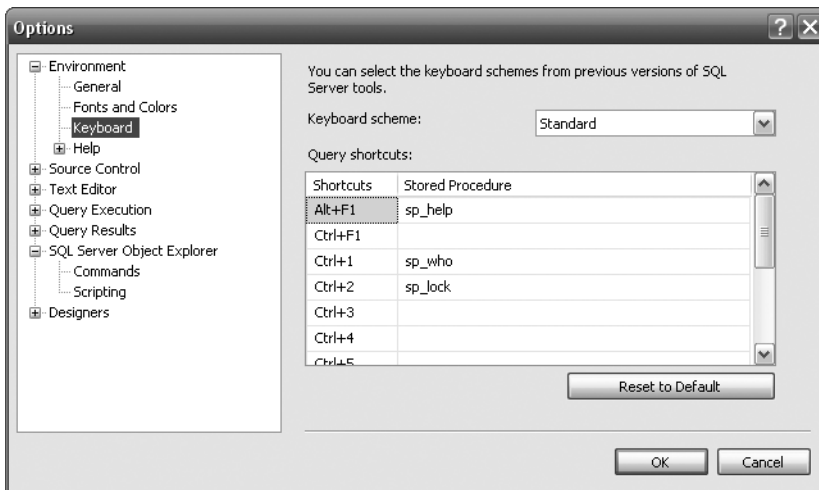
Options

Environment
General
Fonts and Colors
Keyboard
Help
Source Control
Text Editor
Query Execution
Query Results
SQL Server Object Explorer
Commands
Scripting
Designers

You can select the keyboard schemes from previous versions of SQL Server tools.

Keyboard scheme: Standard

Query shortcuts:

| Shortcuts | Stored Procedure |
|---|---|
| Alt+F1 | sp_help |
| Ctrl+F1 | |
| Ctrl+1 | sp_who |
| Ctrl+2 | sp_lock |
| Ctrl+3 | |
| Ctrl+4 | |
| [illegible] | |

Reset to Default

OK Cancel